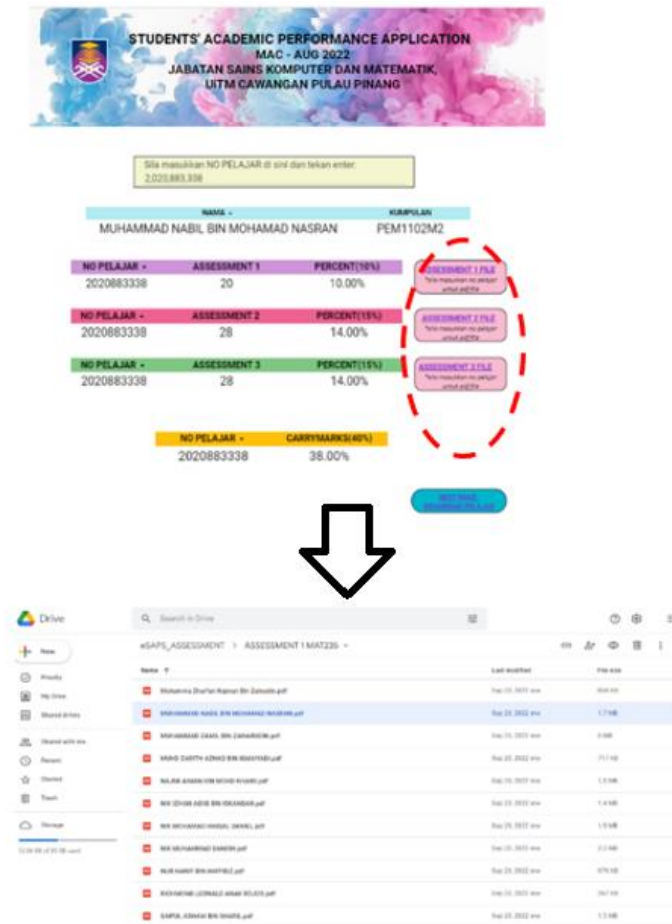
STUDENTS' ACADEMIC PERFORMANCE APPLICATION
MAC - AUG 2022
JABATAN SAINS KOMPUTER DAN MATEMATIK,
UITM CAWANGAN PULAU PINANG

Sila masukkan NO PELAJAR di sini dan tekan enter:
2,020,883,338

| NAMA | KUMPULAN |
|---|---|
| MUHAMMAD NABIL BIN MOHAMAD NASRAN | PEM1102M2 |

| NO PELAJAR | ASSESSMENT 1 | PERCENT(10%) |
|---|---|---|
| 2020883338 | 20 | 10.00% |

ASSESSMENT 1 FILE
*sila masukkan no pelajar untuk pdf file

| NO PELAJAR | ASSESSMENT 2 | PERCENT(15%) |
|---|---|---|
| 2020883338 | 28 | 14.00% |

ASSESSMENT 2 FILE
*sila masukkan no pelajar untuk pdf file

| NO PELAJAR | ASSESSMENT 3 | PERCENT(15%) |
|---|---|---|
| 2020883338 | 28 | 14.00% |

ASSESSMENT 3 FILE
*sila masukkan no pelajar untuk pdf file

| NO PELAJAR | CARRYMARKS(40%) |
|---|---|
| 2020883338 | 38.00% |

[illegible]

Drive
Search in Drive
New
Priority
My Drive
Shared drives
Shared with me
Recent
Starred
Trash
Storage
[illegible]

eSAPS_ASSESSMENT > ASSESSMENT 1 MAT235
Name
Last modified
File size
Muhamma Sharfan Najmal Bin Zainudin.pdf
MUHAMMAD NABIL BIN MOHAMAD NASRAN.pdf
MUHAMMAD ZAMIL BIN ZAHARIM.pdf
MOHD ZARITH AZRAID BIN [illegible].pdf
NAJMI AIMAN BIN MOHD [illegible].pdf
NIK IZHAM ADIB BIN ISKANDAR.pdf
NIK MOHAMAD HAIKAL DANIEL.pdf
NIK MUHAMMAD DANISH.pdf
NUR HANIF BIN HAFISUZ.pdf
RICHMOND LEONALD ANAK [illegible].pdf
SAIFUL ADHAM BIN SHARIL.pdf